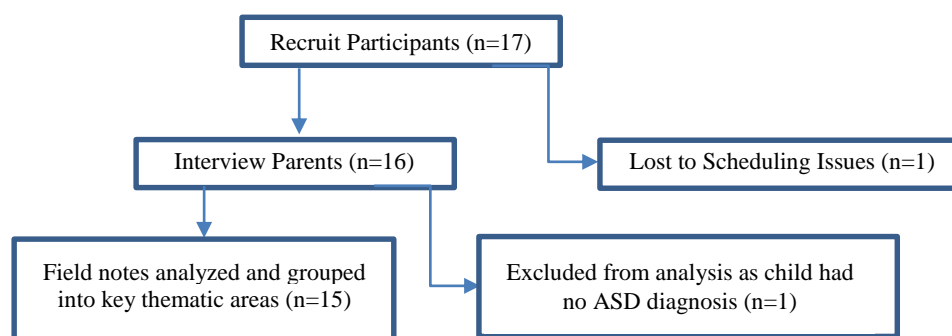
Recruit Participants (n=17)

Interview Parents (n=16)

Lost to Scheduling Issues (n=1)

Field notes analyzed and grouped into key thematic areas (n=15)

Excluded from analysis as child had no ASD diagnosis (n=1)